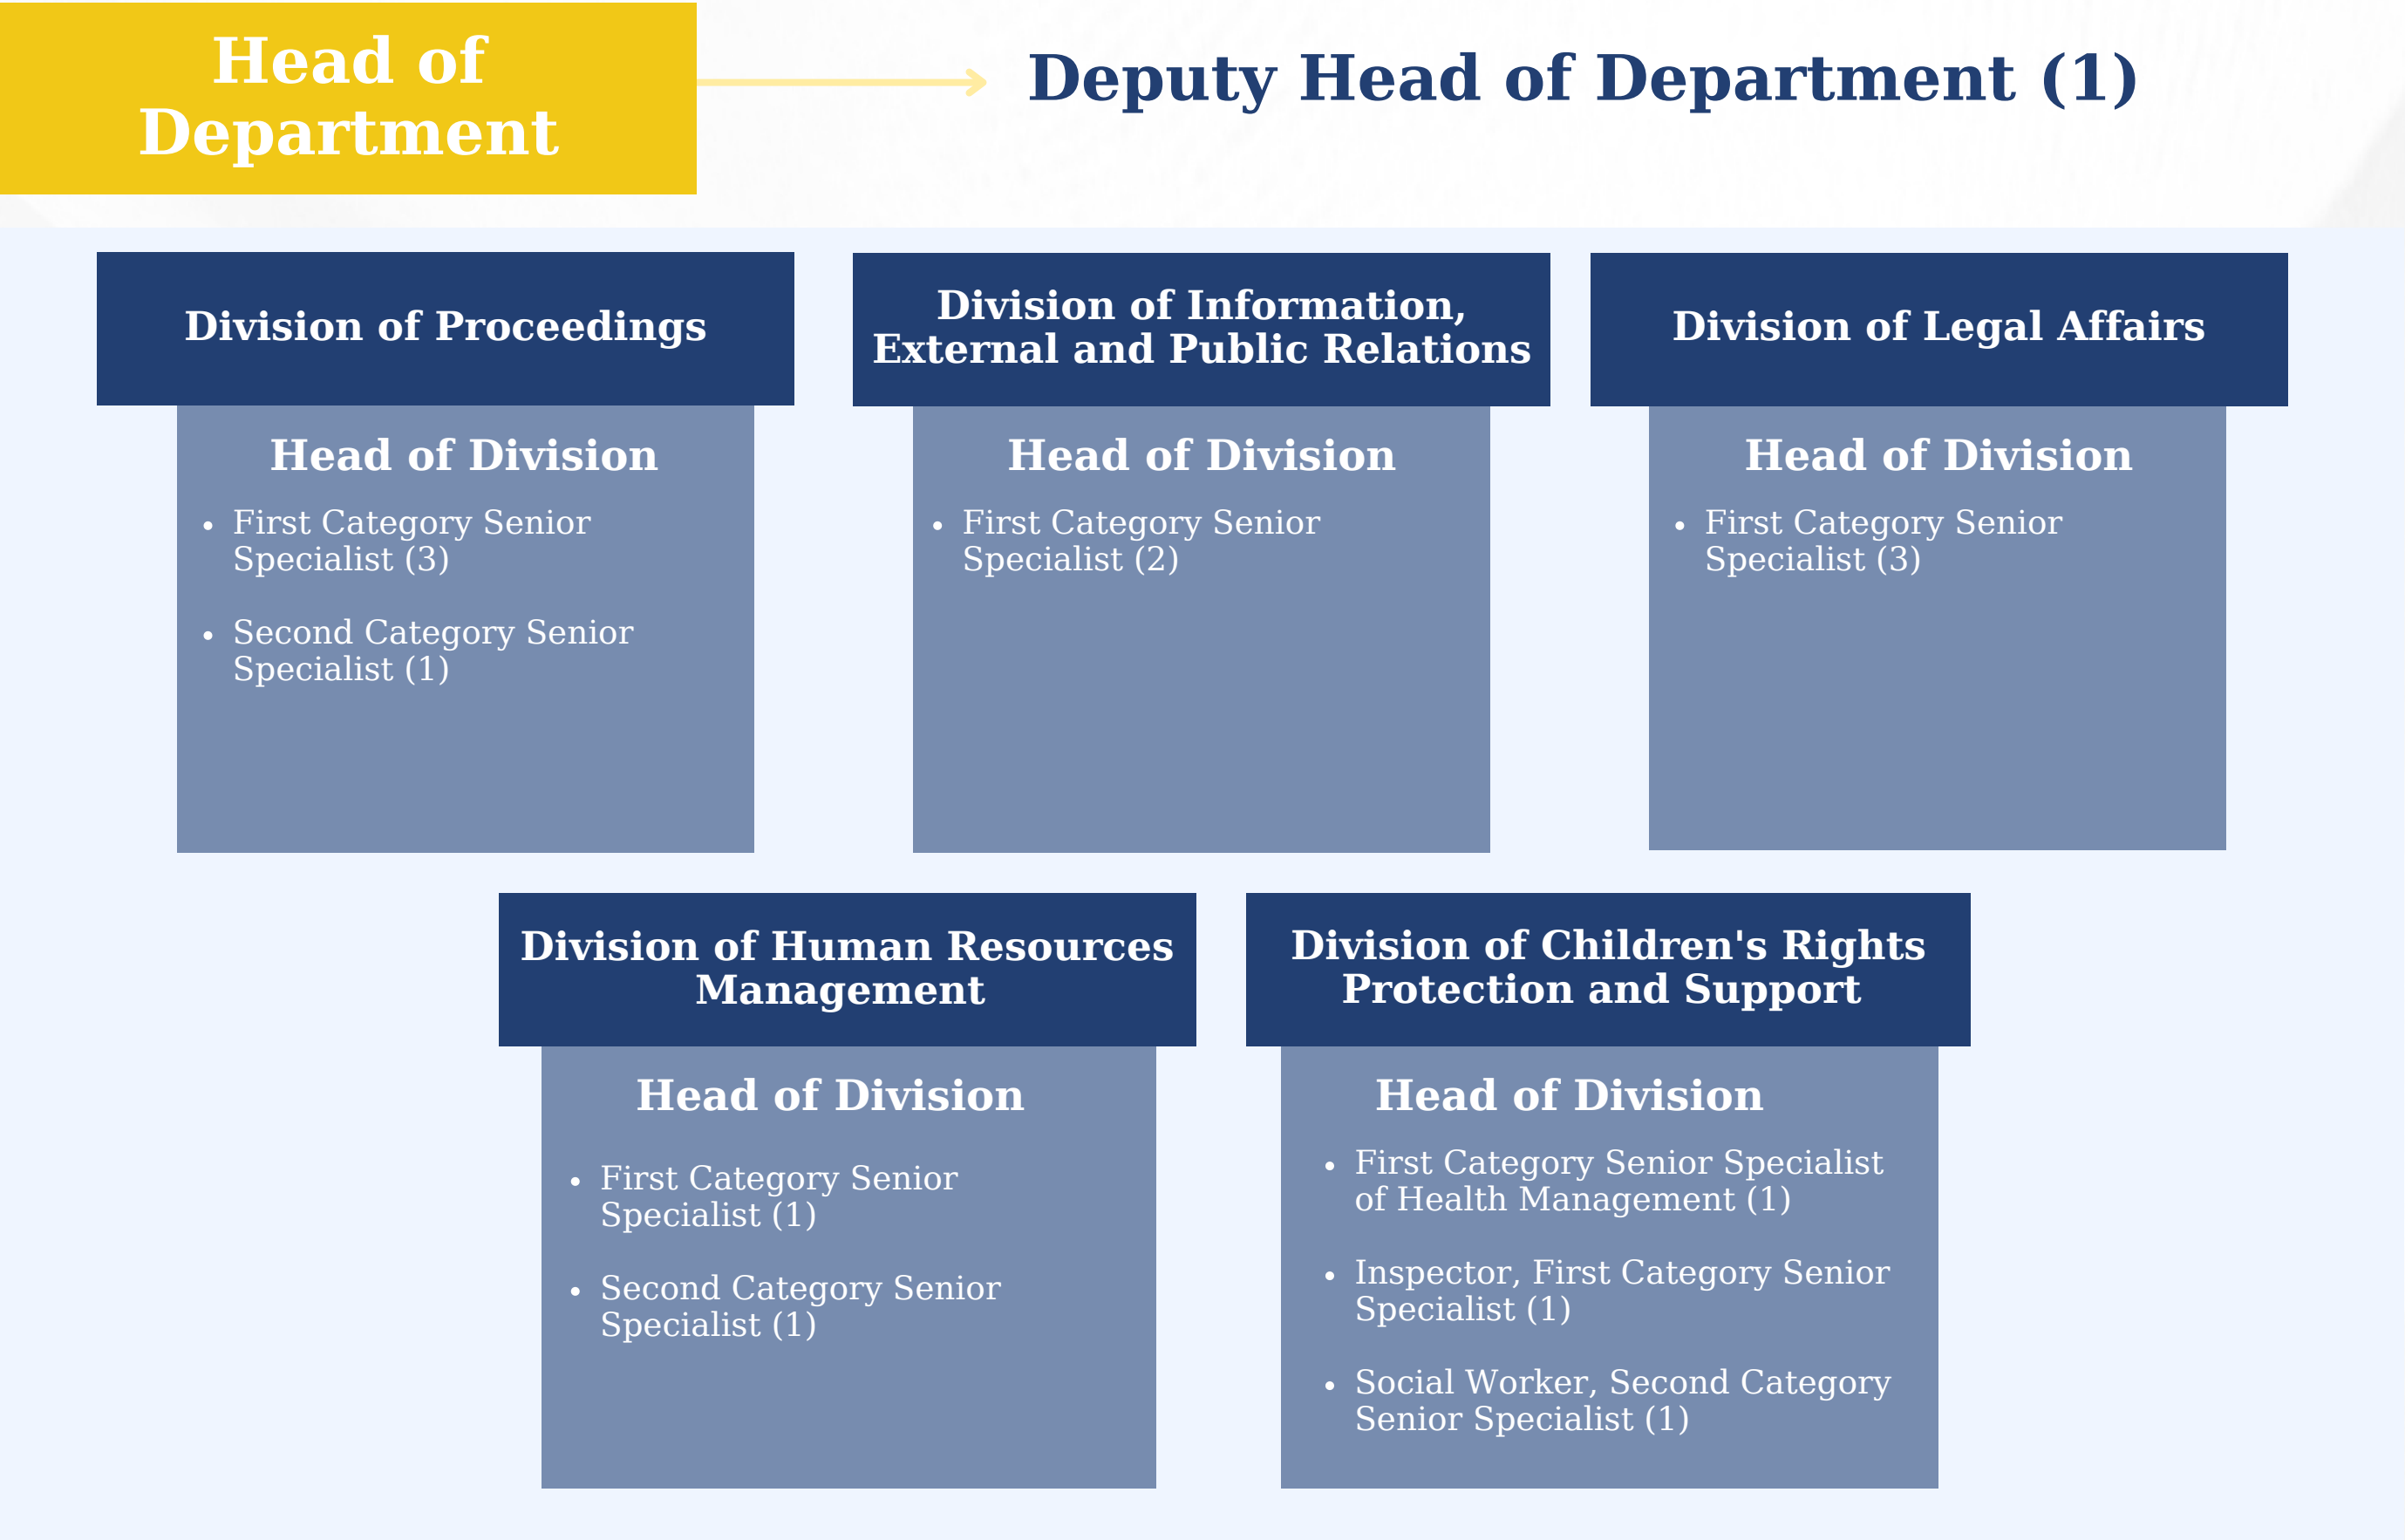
Head of Department

Deputy Head of Department (1)

Division of Proceedings

Head of Division

- First Category Senior Specialist (3)
- Second Category Senior Specialist (1)

Division of Information, External and Public Relations

Head of Division

- First Category Senior Specialist (2)

Division of Legal Affairs

Head of Division

- First Category Senior Specialist (3)

Division of Human Resources Management

Head of Division

- First Category Senior Specialist (1)
- Second Category Senior Specialist (1)

Division of Children's Rights Protection and Support

Head of Division

- First Category Senior Specialist of Health Management (1)
- Inspector, First Category Senior Specialist (1)
- Social Worker, Second Category Senior Specialist (1)